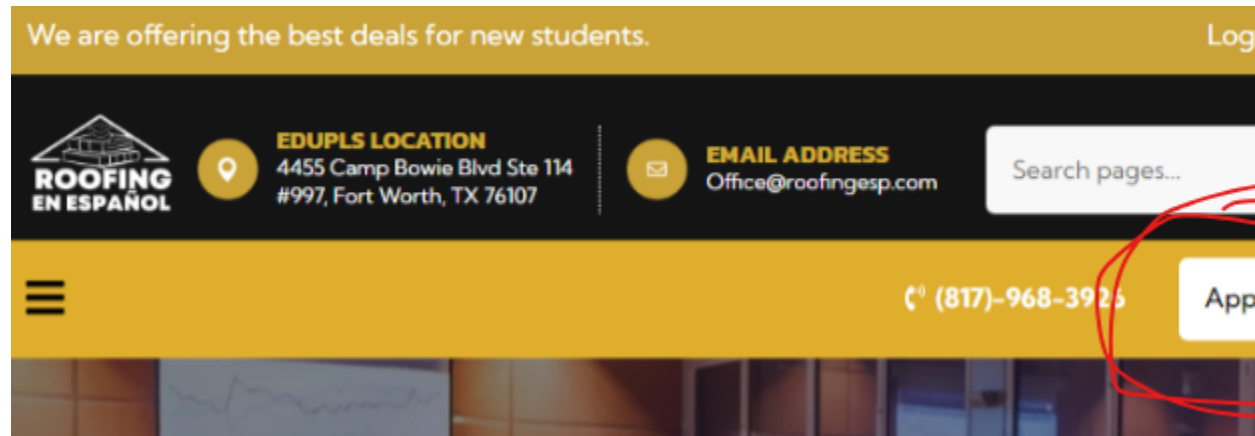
We are offering the best deals for new students.

Log

ROOFING EN ESPAÑOL

EDUPLS LOCATION
4455 Camp Bowie Blvd Ste 114 #997, Fort Worth, TX 76107

EMAIL ADDRESS
Office@roofingesp.com

Search pages...

(817)-968-3926

App